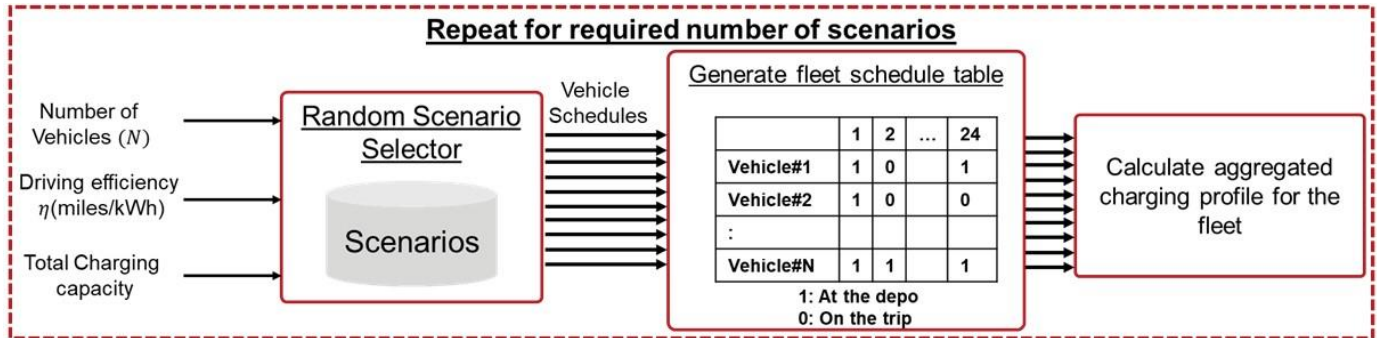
Repeat for required number of scenarios

Number of Vehicles $(N)$

Driving efficiency $\eta$(miles/kWh)

Total Charging capacity

Random Scenario Selector

Scenarios

Vehicle Schedules

Generate fleet schedule table

| | 1 | 2 | … | 24 |
|---|---|---|---|---|
| Vehicle#1 | 1 | 0 | | 1 |
| Vehicle#2 | 1 | 0 | | 0 |
| : | | | | |
| Vehicle#N | 1 | 1 | | 1 |

1: At the depo
0: On the trip

Calculate aggregated charging profile for the fleet